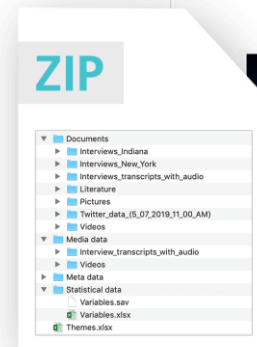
ZIP

Documents
Interviews_Indiana
Interviews_New_York
Interviews_transcripts_with_audio
Literature
Pictures
Twitter_data_(5_07_2019_11_00_AM)
Videos
Media data
Interview_transcripts_with_audio
Videos
Meta data
Statistical data
Variables.sav
Variables.xlsx
Themes.xlsx